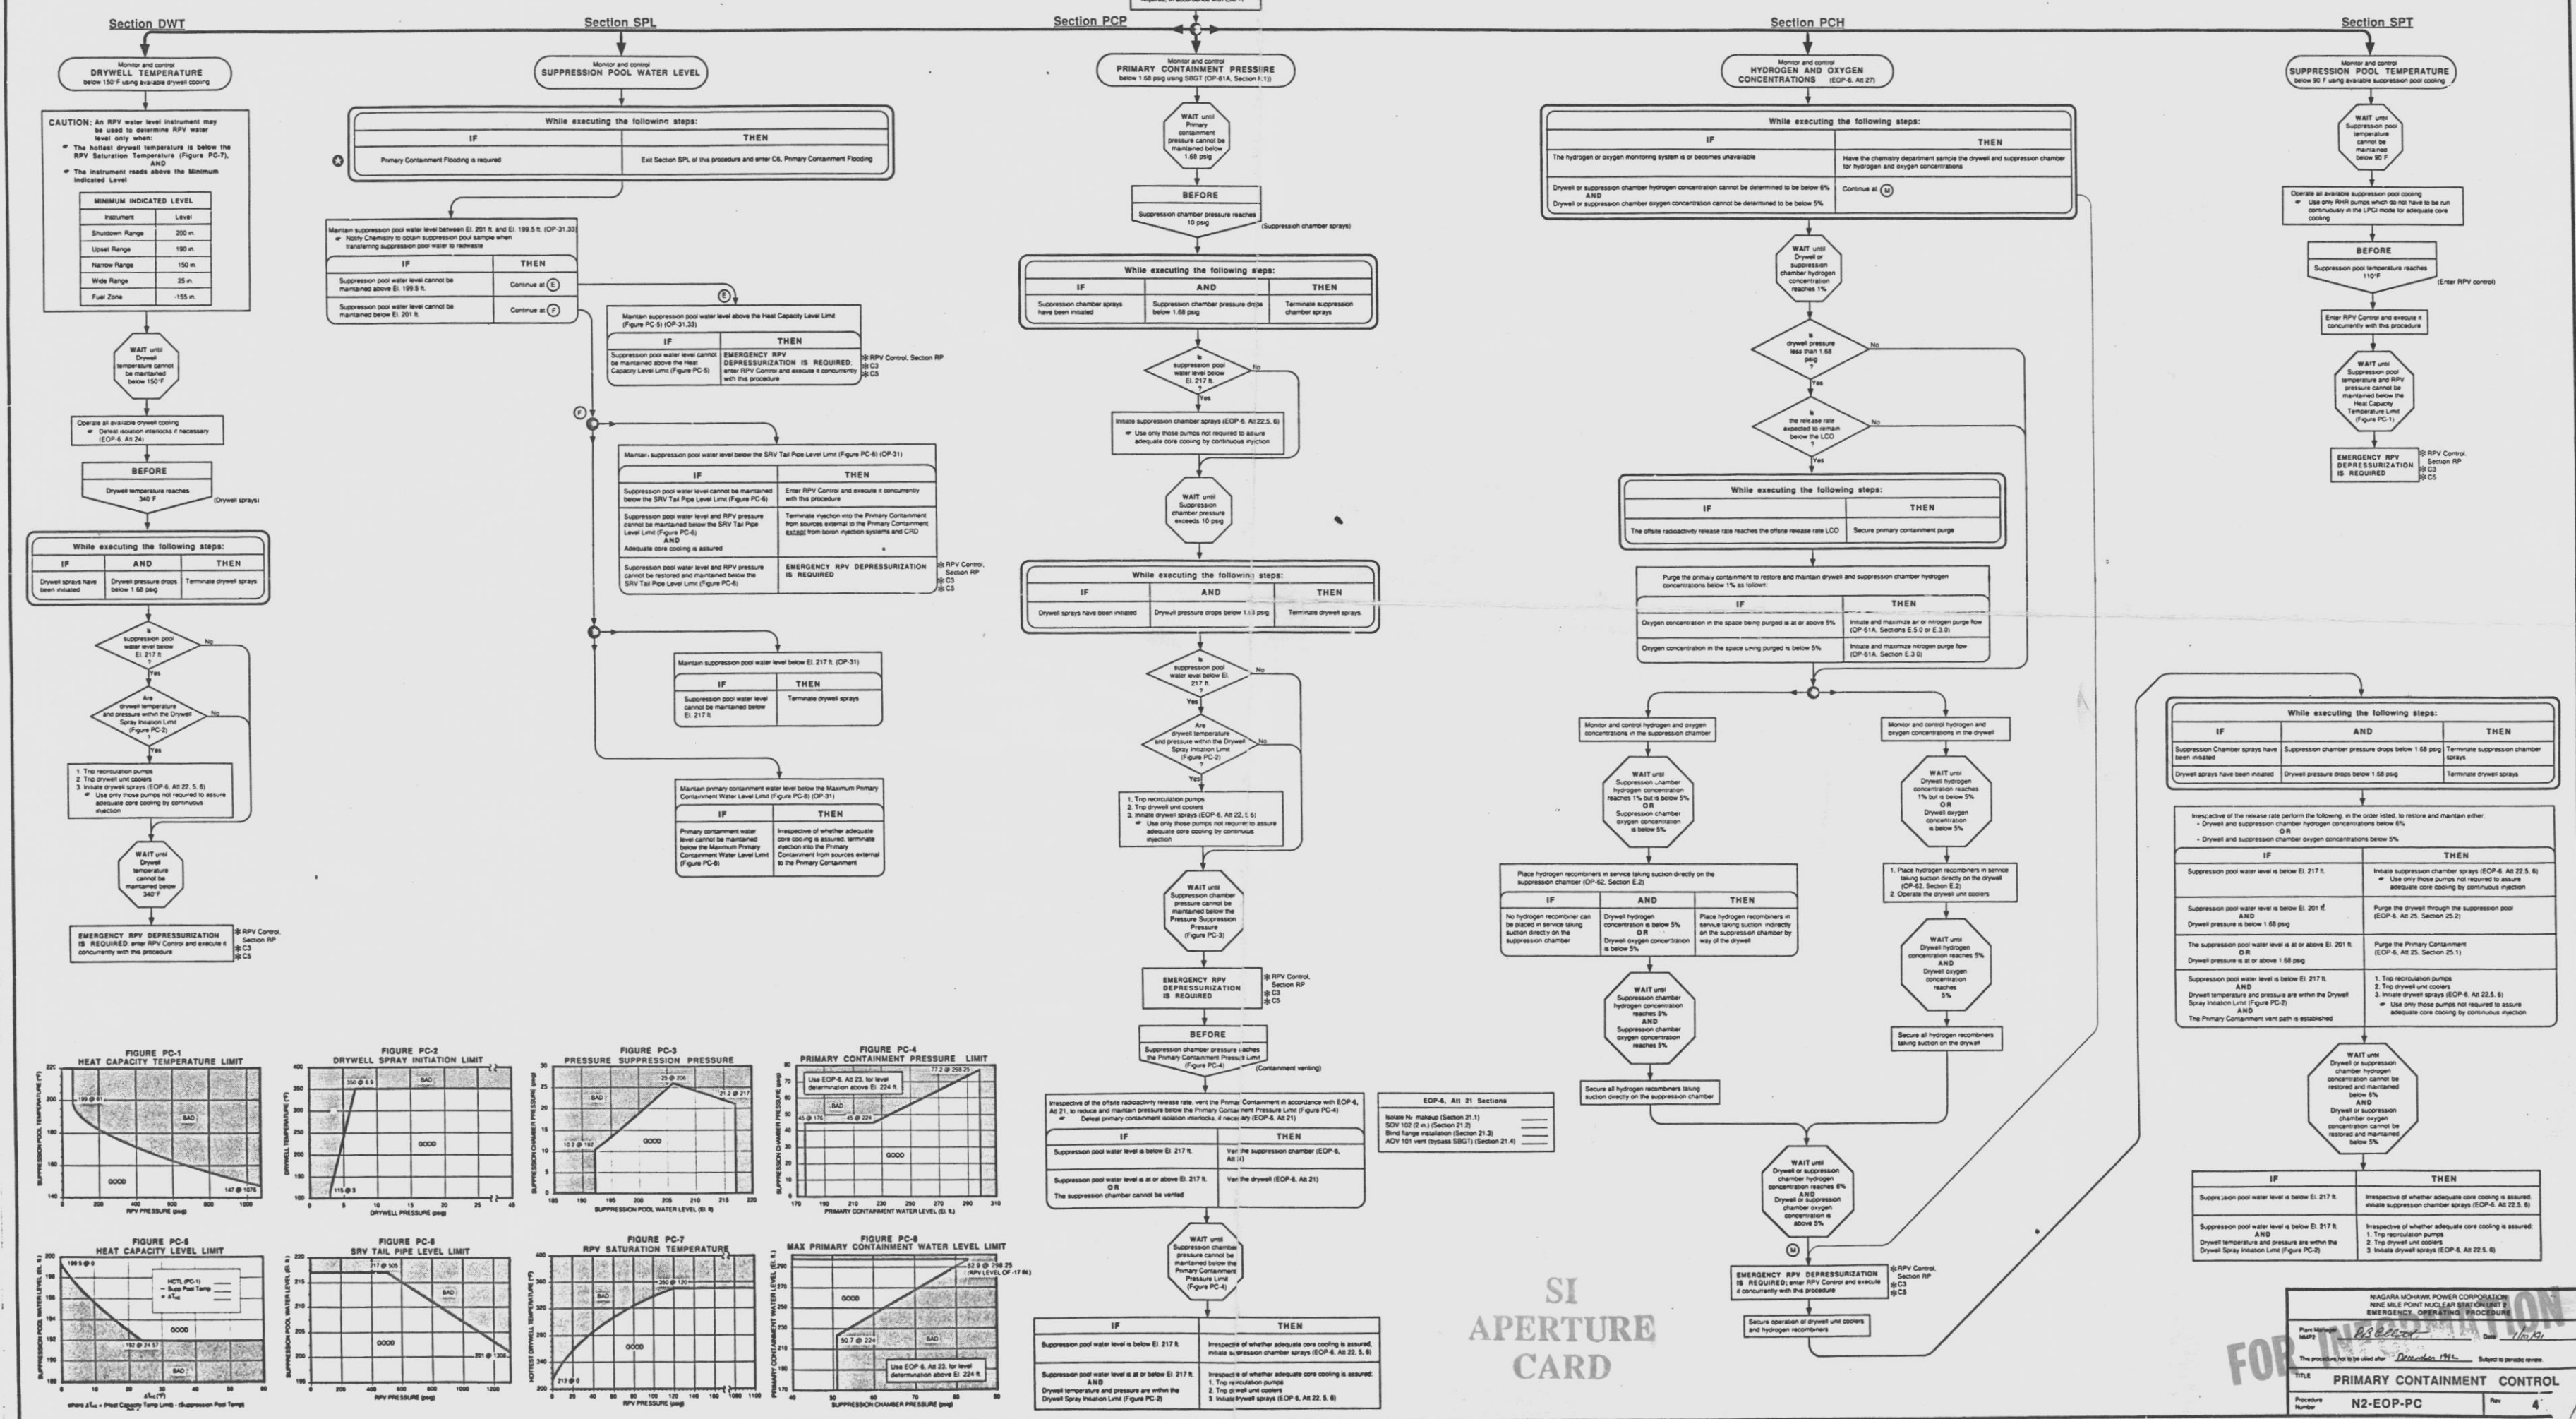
Section DWT

Monitor and control DRYWELL TEMPERATURE below 150°F using available drywell cooling

CAUTION: An RPV water level instrument may be used to determine RPV water level only when:
The hottest drywell temperature is below the RPV Saturation Temperature (Figure PC-7), AND
The instrument reads above the Minimum Indicated Level

MINIMUM INDICATED LEVEL

| Instrument | Level |
|---|---|
| Shutdown Range | 200 in. |
| Upset Range | 190 in. |
| Narrow Range | 150 in. |
| Wide Range | 25 in. |
| Fuel Zone | -155 in. |

WAIT until Drywell temperature cannot be maintained below 150°F

Operate all available drywell cooling
Defeat isolation interlocks if necessary (EOP-6, Att 24)

BEFORE
Drywell temperature reaches 340°F
(Drywell sprays)

While executing the following steps:

| IF | AND | THEN |
|---|---|---|
| Drywell sprays have been initiated | Drywell pressure drops below 1.68 psig | Terminate drywell sprays |

Is suppression pool water level below El. 217 ft ? No Yes

Are drywell temperature and pressure within the Drywell Spray Initiation Limit (Figure PC-2) ? No Yes

1. Trip recirculation pumps
2. Trip drywell unit coolers
3. Initiate drywell sprays (EOP-6, Att 22, 5, 6)
Use only those pumps not required to assure adequate core cooling by continuous injection

WAIT until Drywell temperature cannot be maintained below 340°F

EMERGENCY RPV DEPRESSURIZATION IS REQUIRED; enter RPV Control and execute it concurrently with this procedure
RPV Control, Section RP
C3
C5

Section SPL

Monitor and control SUPPRESSION POOL WATER LEVEL

While executing the following steps:

| IF | THEN |
|---|---|
| Primary Containment Flooding is required | Exit Section SPL of this procedure and enter C6, Primary Containment Flooding |

Maintain suppression pool water level between El. 201 ft. and El. 199.5 ft. (OP-31,33)
Notify Chemistry to obtain suppression pool sample when transferring suppression pool water to radwaste

| IF | THEN |
|---|---|
| Suppression pool water level cannot be maintained above El. 199.5 ft. | Continue at E |
| Suppression pool water level cannot be maintained below El. 201 ft. | Continue at F |

E
Maintain suppression pool water level above the Heat Capacity Level Limit (Figure PC-5) (OP-31,33)

| IF | THEN |
|---|---|
| Suppression pool water level cannot be maintained above the Heat Capacity Level Limit (Figure PC-5) | EMERGENCY RPV DEPRESSURIZATION IS REQUIRED; enter RPV Control and execute it concurrently with this procedure |

RPV Control, Section RP
C3
C5

F
Maintain suppression pool water level below the SRV Tail Pipe Level Limit (Figure PC-6) (OP-31)

| IF | THEN |
|---|---|
| Suppression pool water level cannot be maintained below the SRV Tail Pipe Level Limit (Figure PC-6) | Enter RPV Control and execute it concurrently with this procedure |
| Suppression pool water level and RPV pressure cannot be maintained below the SRV Tail Pipe Level Limit (Figure PC-6) AND Adequate core cooling is assured | Terminate injection into the Primary Containment from sources external to the Primary Containment except from boron injection systems and CRD |
| Suppression pool water level and RPV pressure cannot be restored and maintained below the SRV Tail Pipe Level Limit (Figure PC-6) | EMERGENCY RPV DEPRESSURIZATION IS REQUIRED |

RPV Control, Section RP
C3
C5

Maintain suppression pool water level below El. 217 ft. (OP-31)

| IF | THEN |
|---|---|
| Suppression pool water level cannot be maintained below El. 217 ft. | Terminate drywell sprays |

Maintain primary containment water level below the Maximum Primary Containment Water Level Limit (Figure PC-8) (OP-31)

| IF | THEN |
|---|---|
| Primary containment water level cannot be maintained below the Maximum Primary Containment Water Level Limit (Figure PC-8) | Irrespective of whether adequate core cooling is assured, terminate injection into the Primary Containment from sources external to the Primary Containment |

Section PCP

Monitor and control PRIMARY CONTAINMENT PRESSURE below 1.68 psig using SBGT (OP-61A, Section 1.1)

WAIT until Primary containment pressure cannot be maintained below 1.68 psig

BEFORE
Suppression chamber pressure reaches 10 psig
(Suppression chamber sprays)

While executing the following steps:

| IF | AND | THEN |
|---|---|---|
| Suppression chamber sprays have been initiated | Suppression chamber pressure drops below 1.68 psig | Terminate suppression chamber sprays |

Is suppression pool water level below El. 217 ft. ? No Yes

Initiate suppression chamber sprays (EOP-6, Att 22.5, 6)
Use only those pumps not required to assure adequate core cooling by continuous injection

WAIT until Suppression chamber pressure exceeds 10 psig

While executing the following steps:

| IF | AND | THEN |
|---|---|---|
| Drywell sprays have been initiated | Drywell pressure drops below 1.68 psig | Terminate drywell sprays |

Is suppression pool water level below El. 217 ft. ? No Yes

Are drywell temperature and pressure within the Drywell Spray Initiation Limit (Figure PC-2) ? No Yes

1. Trip recirculation pumps
2. Trip drywell unit coolers
3. Initiate drywell sprays (EOP-6, Att 22, 5, 6)
Use only those pumps not required to assure adequate core cooling by continuous injection

WAIT until Suppression chamber pressure cannot be maintained below the Pressure Suppression Pressure (Figure PC-3)

EMERGENCY RPV DEPRESSURIZATION IS REQUIRED
RPV Control, Section RP
C3
C5

BEFORE
Suppression chamber pressure reaches the Primary Containment Pressure Limit (Figure PC-4)
(Containment venting)

Irrespective of the offsite radioactivity release rate, vent the Primary Containment in accordance with EOP-6, Att 21, to reduce and maintain pressure below the Primary Containment Pressure Limit (Figure PC-4)
Defeat primary containment isolation interlocks, if necessary (EOP-6, Att 21)

| IF | THEN |
|---|---|
| Suppression pool water level is below El. 217 ft. | Vent the suppression chamber (EOP-6, Att 21) |
| Suppression pool water level is at or above El. 217 ft. OR The suppression chamber cannot be vented | Vent the drywell (EOP-6, Att 21) |

WAIT until Suppression chamber pressure cannot be maintained below the Primary Containment Pressure Limit (Figure PC-4)

| IF | THEN |
|---|---|
| Suppression pool water level is below El. 217 ft. | Irrespective of whether adequate core cooling is assured, initiate suppression chamber sprays (EOP-6, Att 22, 5, 6) |
| Suppression pool water level is at or below El. 217 ft. AND Drywell temperature and pressure are within the Drywell Spray Initiation Limit (Figure PC-2) | Irrespective of whether adequate core cooling is assured: 1. Trip recirculation pumps 2. Trip drywell unit coolers 3. Initiate drywell sprays (EOP-6, Att 22, 5, 6) |

EOP-6, Att 21 Sections
Isolate N₂ makeup (Section 21.1)
SOV 102 (2 in.) (Section 21.2)
Blind flange installation (Section 21.3)
AOV 101 vent (bypass SBGT) (Section 21.4)

Section PCH

Monitor and control HYDROGEN AND OXYGEN CONCENTRATIONS (EOP-6, Att 27)

While executing the following steps:

| IF | THEN |
|---|---|
| The hydrogen or oxygen monitoring system is or becomes unavailable | Have the chemistry department sample the drywell and suppression chamber for hydrogen and oxygen concentrations |
| Drywell or suppression chamber hydrogen concentration cannot be determined to be below 6% AND Drywell or suppression chamber oxygen concentration cannot be determined to be below 5% | Continue at M |

WAIT until Drywell or suppression chamber hydrogen concentration reaches 1%

Is drywell pressure less than 1.68 psig ? No Yes

Is the release rate expected to remain below the LCO ? No Yes

While executing the following steps:

| IF | THEN |
|---|---|
| The offsite radioactivity release rate reaches the offsite release rate LCO | Secure primary containment purge |

Purge the primary containment to restore and maintain drywell and suppression chamber hydrogen concentrations below 1% as follows:

| IF | THEN |
|---|---|
| Oxygen concentration in the space being purged is at or above 5% | Initiate and maximize air or nitrogen purge flow (OP-61A, Sections E.5.0 or E.3.0) |
| Oxygen concentration in the space being purged is below 5% | Initiate and maximize nitrogen purge flow (OP-61A, Section E.3.0) |

Monitor and control hydrogen and oxygen concentrations in the suppression chamber

Monitor and control hydrogen and oxygen concentrations in the drywell

WAIT until Suppression chamber hydrogen concentration reaches 1% but is below 5% OR Suppression chamber oxygen concentration is below 5%

Place hydrogen recombiners in service taking suction directly on the suppression chamber (OP-62, Section E.2)

| IF | AND | THEN |
|---|---|---|
| No hydrogen recombiner can be placed in service taking suction directly on the suppression chamber | Drywell hydrogen concentration is below 5% OR Drywell oxygen concentration is below 5% | Place hydrogen recombiners in service taking suction indirectly on the suppression chamber by way of the drywell |

WAIT until Suppression chamber hydrogen concentration reaches 5% AND Suppression chamber oxygen concentration reaches 5%

Secure all hydrogen recombiners taking suction directly on the suppression chamber

WAIT until Drywell hydrogen concentration reaches 1% but is below 5% OR Drywell oxygen concentration is below 5%

1. Place hydrogen recombiners in service taking suction directly on the drywell (OP-62, Section E.2)
2. Operate the drywell unit coolers

WAIT until Drywell hydrogen concentration reaches 5% AND Drywell oxygen concentration reaches 5%

Secure all hydrogen recombiners taking suction on the drywell

WAIT until Drywell or suppression chamber hydrogen concentration reaches 6% AND Drywell or suppression chamber oxygen concentration is above 5%

M
EMERGENCY RPV DEPRESSURIZATION IS REQUIRED; enter RPV Control and execute it concurrently with this procedure
RPV Control, Section RP
C3
C5

Secure operation of drywell unit coolers and hydrogen recombiners

Section SPT

Monitor and control SUPPRESSION POOL TEMPERATURE below 90°F using available suppression pool cooling

WAIT until Suppression pool temperature cannot be maintained below 90°F

Operate all available suppression pool cooling
Use only RHR pumps which do not have to be run continuously in the LPCI mode for adequate core cooling

BEFORE
Suppression pool temperature reaches 110°F
(Enter RPV control)

Enter RPV Control and execute it concurrently with this procedure

WAIT until Suppression pool temperature and RPV pressure cannot be maintained below the Heat Capacity Temperature Limit (Figure PC-1)

EMERGENCY RPV DEPRESSURIZATION IS REQUIRED
RPV Control, Section RP
C3
C5

While executing the following steps:

| IF | AND | THEN |
|---|---|---|
| Suppression Chamber sprays have been initiated | Suppression chamber pressure drops below 1.68 psig | Terminate suppression chamber sprays |
| Drywell sprays have been initiated | Drywell pressure drops below 1.68 psig | Terminate drywell sprays |

Irrespective of the release rate perform the following, in the order listed, to restore and maintain either:
• Drywell and suppression chamber hydrogen concentrations below 6% OR
• Drywell and suppression chamber oxygen concentrations below 5%

| IF | THEN |
|---|---|
| Suppression pool water level is below El. 217 ft. | Initiate suppression chamber sprays (EOP-6, Att 22.5, 6) Use only those pumps not required to assure adequate core cooling by continuous injection |
| Suppression pool water level is below El. 201 ft. AND Drywell pressure is below 1.68 psig | Purge the drywell through the suppression pool (EOP-6, Att 25, Section 25.2) |
| The suppression pool water level is at or above El. 201 ft. OR Drywell pressure is at or above 1.68 psig | Purge the Primary Containment (EOP-6, Att 25, Section 25.1) |
| Suppression pool water level is below El. 217 ft. AND Drywell temperature and pressure are within the Drywell Spray Initiation Limit (Figure PC-2) AND The Primary Containment vent path is established | 1. Trip recirculation pumps 2. Trip drywell unit coolers 3. Initiate drywell sprays (EOP-6, Att 22.5, 6) Use only those pumps not required to assure adequate core cooling by continuous injection |

WAIT until Drywell or suppression chamber hydrogen concentration cannot be restored and maintained below 6% AND Drywell or suppression chamber oxygen concentration cannot be restored and maintained below 5%

| IF | THEN |
|---|---|
| Suppression pool water level is below El. 217 ft. | Irrespective of whether adequate core cooling is assured, initiate suppression chamber sprays (EOP-6, Att 22.5, 6) |
| Suppression pool water level is below El. 217 ft. AND Drywell temperature and pressure are within the Drywell Spray Initiation Limit (Figure PC-2) | Irrespective of whether adequate core cooling is assured: 1. Trip recirculation pumps 2. Trip drywell unit coolers 3. Initiate drywell sprays (EOP-6, Att 22.5, 6) |

FIGURE PC-1 HEAT CAPACITY TEMPERATURE LIMIT
SUPPRESSION POOL TEMPERATURE (°F)
RPV PRESSURE (psig)
199 @ 61
147 @ 1076
BAD
GOOD

FIGURE PC-2 DRYWELL SPRAY INITIATION LIMIT
DRYWELL TEMPERATURE (°F)
DRYWELL PRESSURE (psig)
350 @ 6.9
115 @ 3
BAD
GOOD

FIGURE PC-3 PRESSURE SUPPRESSION PRESSURE
SUPPRESSION CHAMBER PRESSURE (psig)
SUPPRESSION POOL WATER LEVEL (El. ft)
25 @ 206
21.2 @ 217
10.2 @ 192
BAD
GOOD

FIGURE PC-4 PRIMARY CONTAINMENT PRESSURE LIMIT
SUPPRESSION CHAMBER PRESSURE (psig)
PRIMARY CONTAINMENT WATER LEVEL (El. ft)
Use EOP-6, Att 23, for level determination above El. 224 ft
77.2 @ 298.25
45 @ 176
45 @ 224
BAD
GOOD

FIGURE PC-5 HEAT CAPACITY LEVEL LIMIT
SUPPRESSION POOL WATER LEVEL (El. ft)
198.5 @ 0
HCTL (PC-1)
Supp Pool Temp
ΔT_HC
152 @ 24.57
GOOD
BAD
where ΔT_HC = (Heat Capacity Temp Limit) - (Suppression Pool Temp)

FIGURE PC-6 SRV TAIL PIPE LEVEL LIMIT
SUPPRESSION POOL WATER LEVEL (El. ft)
RPV PRESSURE (psig)
217 @ 505
201 @ 1306
BAD
GOOD

FIGURE PC-7 RPV SATURATION TEMPERATURE
HOTTEST DRYWELL TEMPERATURE (°F)
RPV PRESSURE (psig)
350 @ 120
212 @ 0
BAD
GOOD

FIGURE PC-8 MAX PRIMARY CONTAINMENT WATER LEVEL LIMIT
PRIMARY CONTAINMENT WATER LEVEL (El. ft)
SUPPRESSION CHAMBER PRESSURE (psig)
82.9 @ 298.25 (RPV LEVEL OF -17 IN)
50.7 @ 224
Use EOP-6, Att 23, for level determination above El 224 ft
GOOD
BAD

SI APERTURE CARD

FOR INFORMATION

NIAGARA MOHAWK POWER CORPORATION
NINE MILE POINT NUCLEAR STATION UNIT 2
EMERGENCY OPERATING PROCEDURE
Plant Manager NMP2 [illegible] Date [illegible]
This procedure not to be used after December 1992 Subject to periodic review
TITLE PRIMARY CONTAINMENT CONTROL
Procedure Number N2-EOP-PC Rev 4